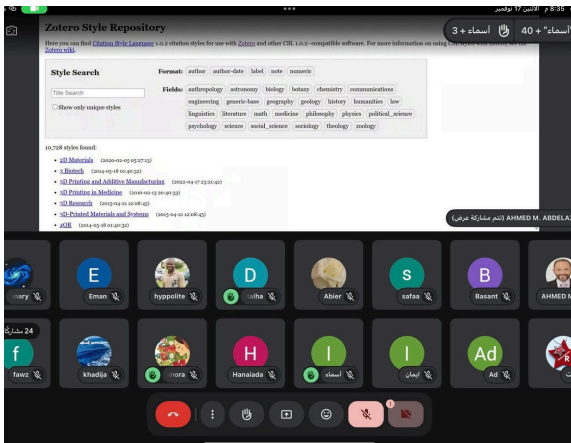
8:35 م الاثنين 17 نوفمبر

Zotero Style Repository

Here you can find Citation Style Language 1.0.2 citation styles for use with Zotero and other CSL 1.0.2–compatible software. For more information on using CSL styles with Zotero, see the Zotero wiki.

Style Search

Title Search

Show only unique styles

Format: author author-date label note numeric

Fields: anthropology astronomy biology botany chemistry communications engineering generic-base geography geology history humanities law linguistics literature math medicine philosophy physics political_science psychology science social_science sociology theology zoology

10,728 styles found:

• 2D Materials (2020-02-05 05:27:13)
• 3 Biotech (2015-05-18 01:40:32)
• 3D Printing and Additive Manufacturing (2022-04-17 23:21:10)
• 3D Printing in Medicine (2016-03-13 20:40:33)
• 3D Research (2015-04-21 12:08:45)
• 3D-Printed Materials and Systems (2015-04-21 12:08:45)
• 4OR (2014-05-18 01:40:32)

أسماء + 40 أسماء + 3

AHMED M. ABDELA (تتم مشاركة عرض)

mary Eman hyppolite talha Abier safaa Basant AHMED M

24 مشاركة

fawz khadija mora Hanaiada أسماء ايمان Ad

E D S B f H I I Ad